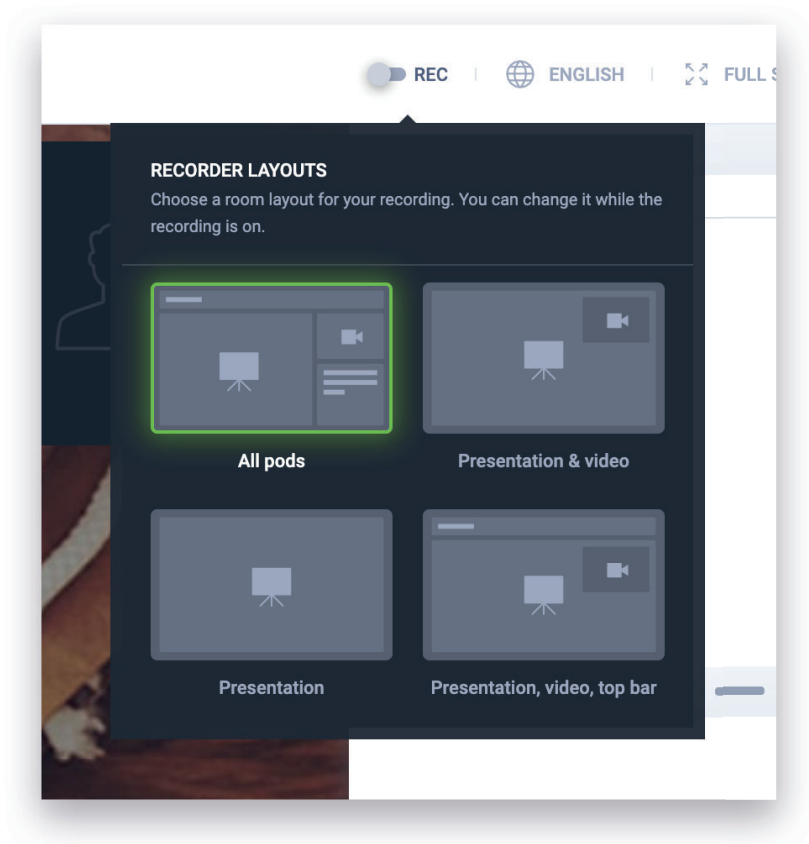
REC | ENGLISH | FULL S

RECORDER LAYOUTS

Choose a room layout for your recording. You can change it while the recording is on.

All pods

Presentation & video

Presentation

Presentation, video, top bar